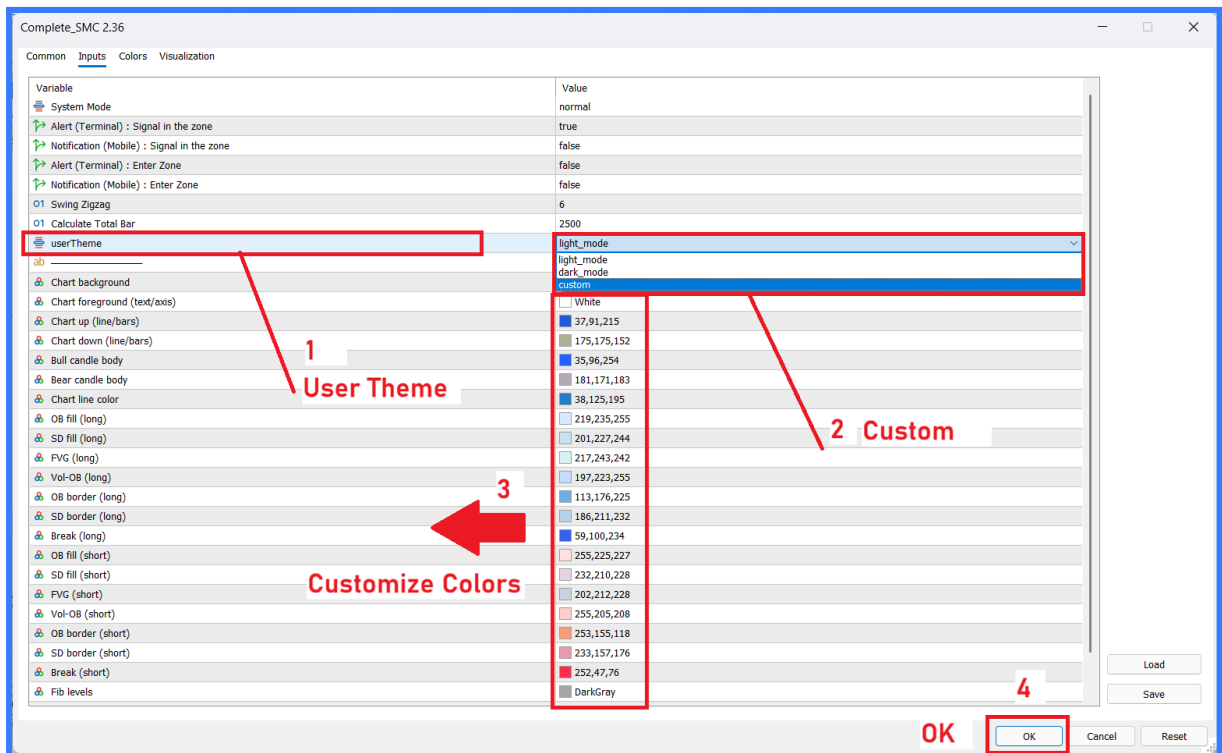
Complete_SMC 2.36

Common Inputs Colors Visualization

| Variable | Value |
|---|---|
| System Mode | normal |
| Alert (Terminal) : Signal in the zone | true |
| Notification (Mobile) : Signal in the zone | false |
| Alert (Terminal) : Enter Zone | false |
| Notification (Mobile) : Enter Zone | false |
| Swing Zigzag | 6 |
| Calculate Total Bar | 2500 |
| userTheme | light_mode |
| ———————— | light_mode dark_mode custom |
| Chart background | |
| Chart foreground (text/axis) | White |
| Chart up (line/bars) | 37,91,215 |
| Chart down (line/bars) | 175,175,152 |
| Bull candle body | 35,96,254 |
| Bear candle body | 181,171,183 |
| Chart line color | 38,125,195 |
| OB fill (long) | 219,235,255 |
| SD fill (long) | 201,227,244 |
| FVG (long) | 217,243,242 |
| Vol-OB (long) | 197,223,255 |
| OB border (long) | 113,176,225 |
| SD border (long) | 186,211,232 |
| Break (long) | 59,100,234 |
| OB fill (short) | 255,225,227 |
| SD fill (short) | 232,210,228 |
| FVG (short) | 202,212,228 |
| Vol-OB (short) | 255,205,208 |
| OB border (short) | 253,155,118 |
| SD border (short) | 233,157,176 |
| Break (short) | 252,47,76 |
| Fib levels | DarkGray |

1 User Theme
2 Custom
3 Customize Colors
4 OK

Load
Save
OK Cancel Reset